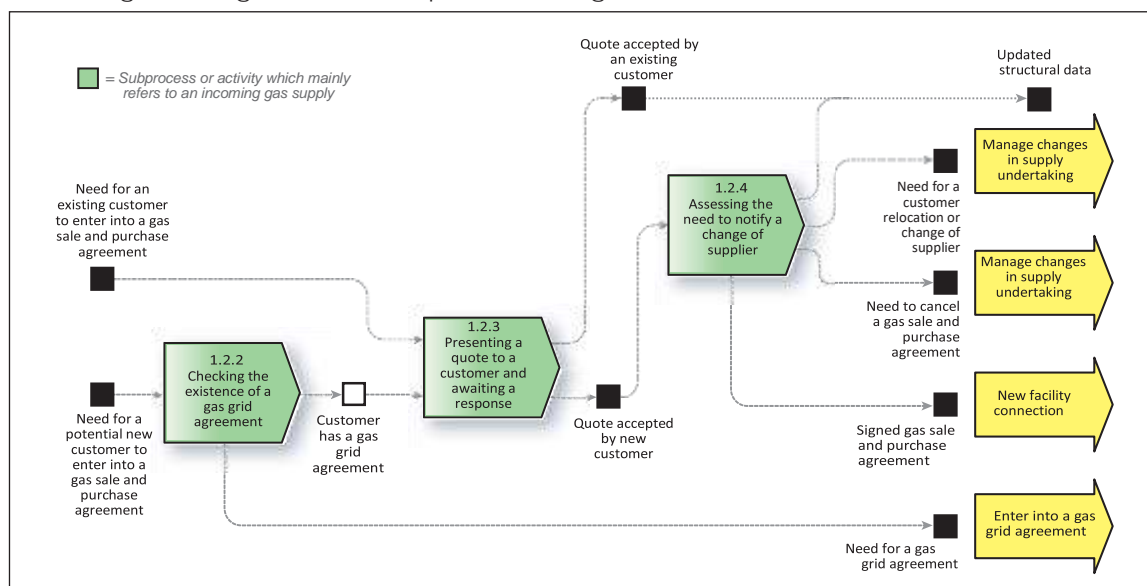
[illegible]

= Subprocess or activity which mainly refers to an incoming gas supply

Quote accepted by an existing customer

Updated structural data

Need for an existing customer to enter into a gas sale and purchase agreement

1.2.4 Assessing the need to notify a change of supplier

Manage changes in supply undertaking

Need for a customer relocation or change of supplier

Manage changes in supply undertaking

Need to cancel a gas sale and purchase agreement

1.2.3 Presenting a quote to a customer and awaiting a response

1.2.2 Checking the existence of a gas grid agreement

Need for a potential new customer to enter into a gas sale and purchase agreement

Customer has a gas grid agreement

Quote accepted by new customer

New facility connection

Signed gas sale and purchase agreement

Enter into a gas grid agreement

Need for a gas grid agreement